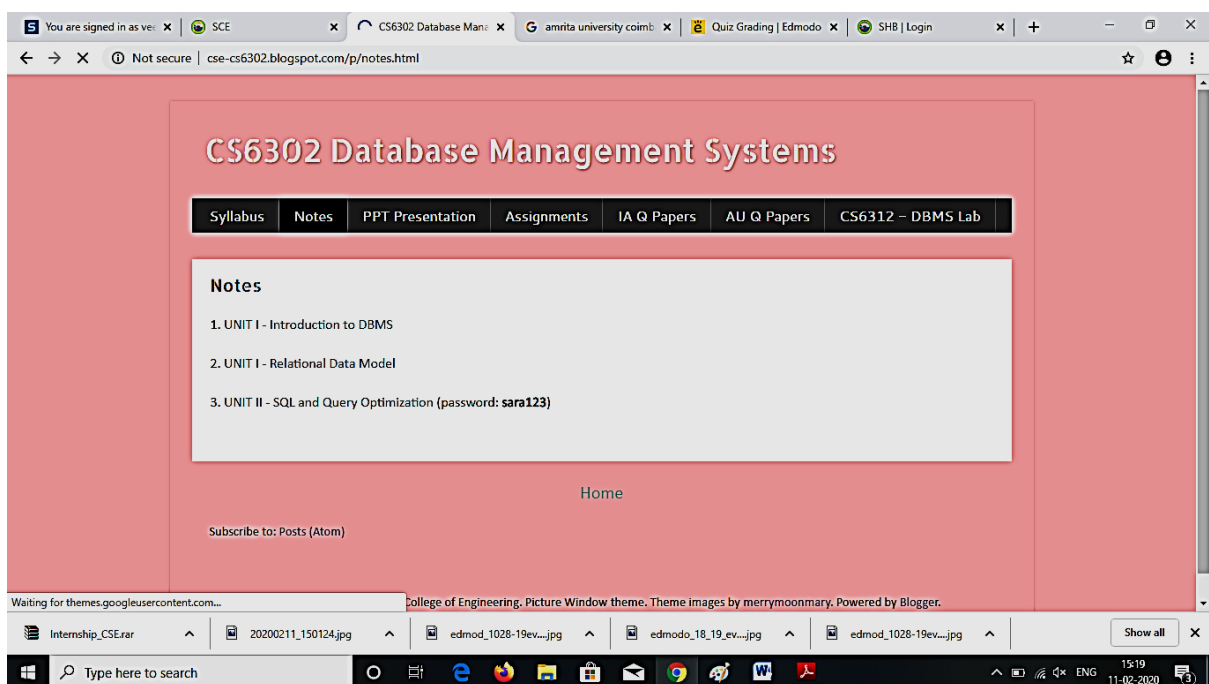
You are signed in as vee ×
SCE ×
CS6302 Database Mana ×
amrita university coimb ×
Quiz Grading | Edmodo ×
SHB | Login ×

Not secure | cse-cs6302.blogspot.com/p/notes.html

CS6302 Database Management Systems

Syllabus | Notes | PPT Presentation | Assignments | IA Q Papers | AU Q Papers | CS6312 – DBMS Lab

Notes

1. UNIT I - Introduction to DBMS

2. UNIT I - Relational Data Model

3. UNIT II - SQL and Query Optimization (password: sara123)

Home

Subscribe to: Posts (Atom)

Waiting for themes.googleusercontent.com...

College of Engineering. Picture Window theme. Theme images by merrymoonmary. Powered by Blogger.

Internship_CSE.rar
20200211_150124.jpg
edmod_1028-19ev....jpg
edmodo_18_19_ev....jpg
edmod_1028-19ev....jpg
Show all

Type here to search

ENG 15:19 11-02-2020